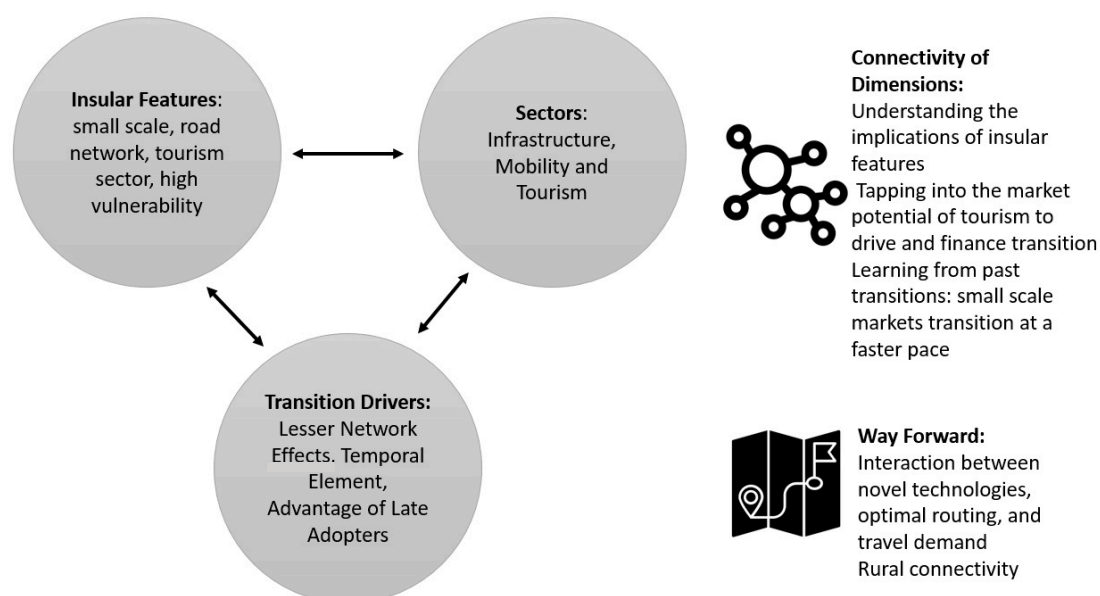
**Insular Features**: small scale, road network, tourism sector, high vulnerability

**Sectors**: Infrastructure, Mobility and Tourism

**Transition Drivers:** Lesser Network Effects. Temporal Element, Advantage of Late Adopters

**Connectivity of Dimensions:**
Understanding the implications of insular features
Tapping into the market potential of tourism to drive and finance transition
Learning from past transitions: small scale markets transition at a faster pace

**Way Forward:**
Interaction between novel technologies, optimal routing, and travel demand
Rural connectivity